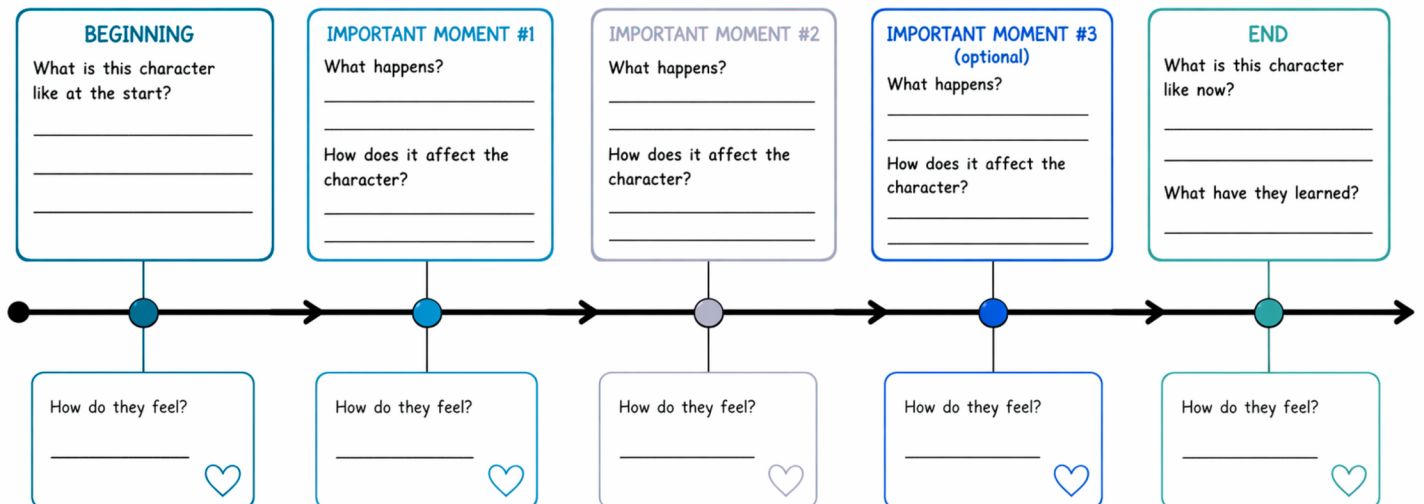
BEGINNING
What is this character like at the start?

IMPORTANT MOMENT #1
What happens?

How does it affect the character?

IMPORTANT MOMENT #2
What happens?

How does it affect the character?

IMPORTANT MOMENT #3
(optional)
What happens?

How does it affect the character?

END
What is this character like now?

What have they learned?

How do they feel?

How do they feel?

How do they feel?

How do they feel?

How do they feel?